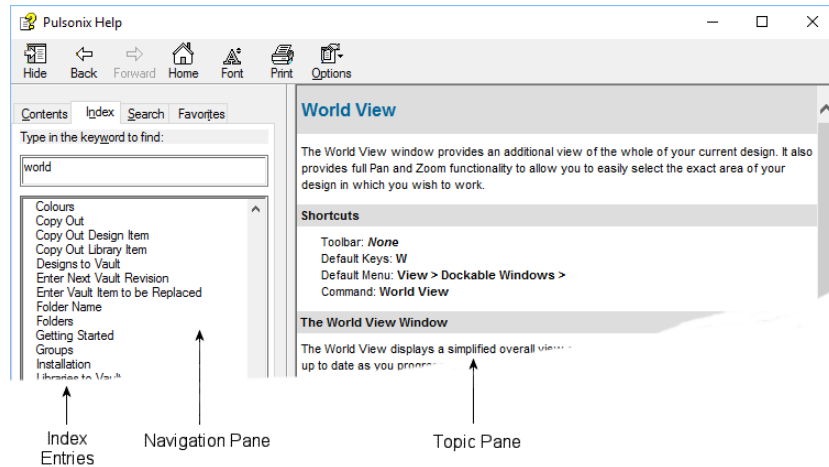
Pulsonix Help

Hide Back Forward Home Font Print Options

Contents Index Search Favorites

Type in the keyword to find:

world

Colours
Copy Out
Copy Out Design Item
Copy Out Library Item
Designs to Vault
Enter Next Vault Revision
Enter Vault Item to be Replaced
Folder Name
Folders
Getting Started
Groups
Installation
Libraries to Vault

World View

The World View window provides an additional view of the whole of your current design. It also provides full Pan and Zoom functionality to allow you to easily select the exact area of your design in which you wish to work.

Shortcuts

Toolbar: *None*
Default Keys: W
Default Menu: View > Dockable Windows >
Command: World View

The World View Window

The World View displays a simplified overall view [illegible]
up to date as you progre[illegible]

Index Entries

Navigation Pane

Topic Pane